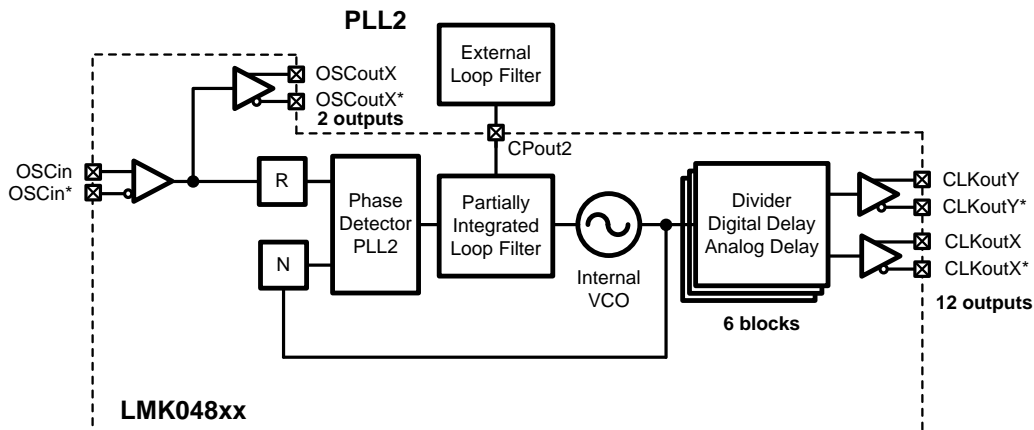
PLL2

External Loop Filter

OSCoutX
OSCoutX*
2 outputs

CPout2

OSCin
OSCin*

R

N

Phase Detector PLL2

Partially Integrated Loop Filter

Internal VCO

Divider Digital Delay Analog Delay

6 blocks

CLKoutY
CLKoutY*
CLKoutX
CLKoutX*

12 outputs

LMK048xx